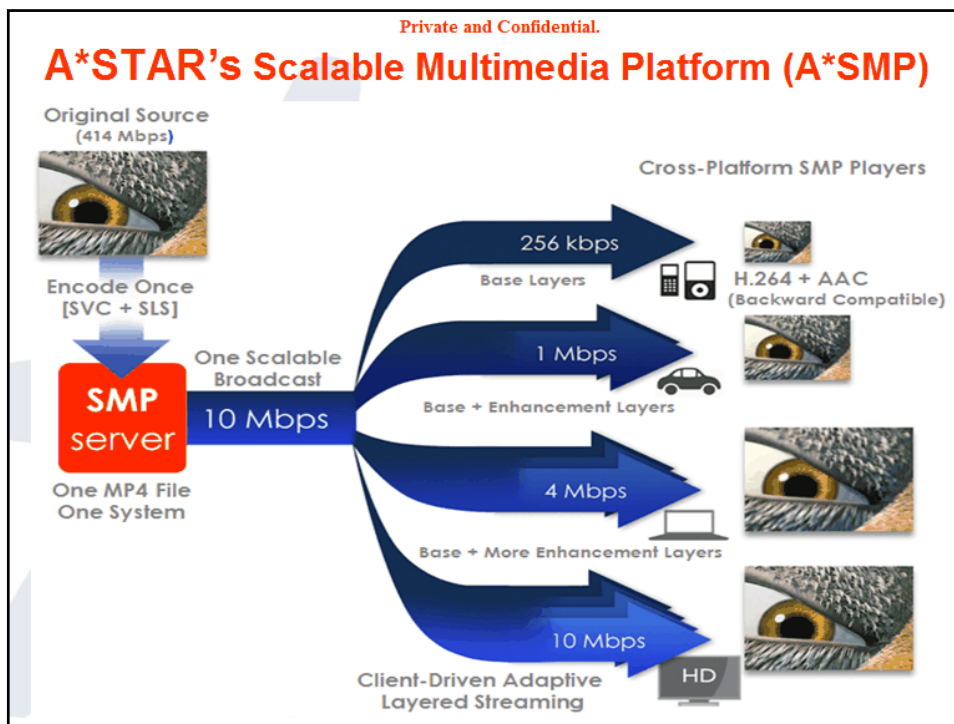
Private and Confidential.

A*STAR's Scalable Multimedia Platform (A*SMP)

Original Source
(414 Mbps)

Encode Once
[SVC + SLS]

SMP
server

One MP4 File
One System

One Scalable
Broadcast

10 Mbps

Cross-Platform SMP Players

256 kbps

Base Layers

H.264 + AAC
(Backward Compatible)

1 Mbps

Base + Enhancement Layers

4 Mbps

Base + More Enhancement Layers

10 Mbps

HD

Client-Driven Adaptive
Layered Streaming